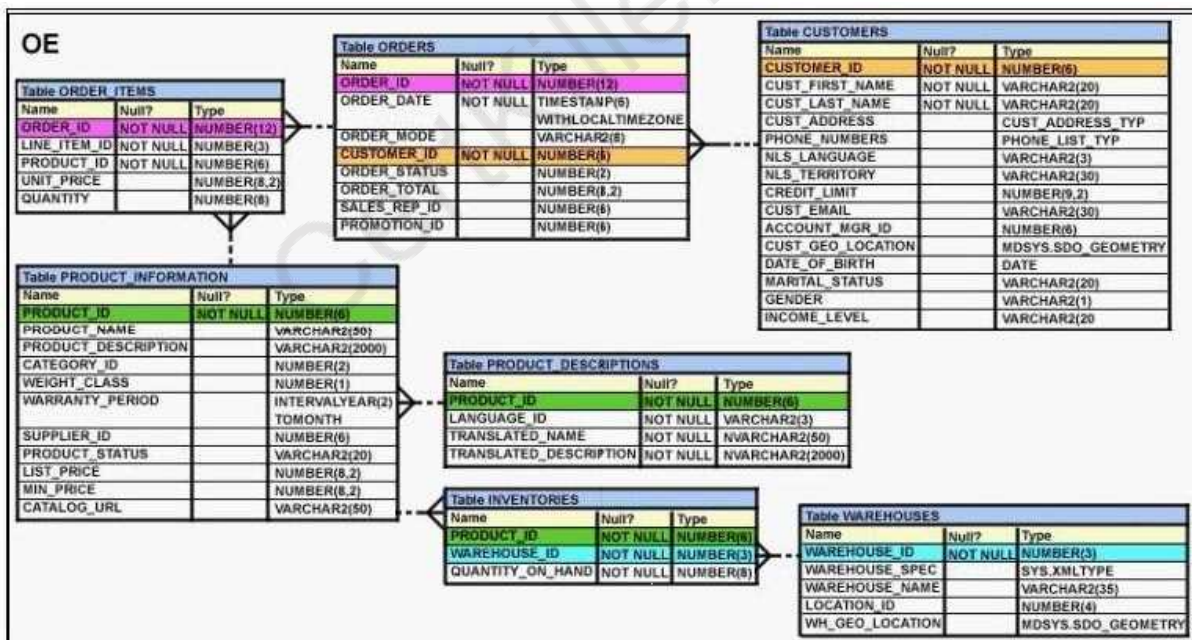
OE

Table ORDER_ITEMS

| Name | Null? | Type |
|---|---|---|
| ORDER_ID | NOT NULL | NUMBER(12) |
| LINE_ITEM_ID | NOT NULL | NUMBER(3) |
| PRODUCT_ID | NOT NULL | NUMBER(6) |
| UNIT_PRICE | | NUMBER(8,2) |
| QUANTITY | | NUMBER(8) |

Table ORDERS

| Name | Null? | Type |
|---|---|---|
| ORDER_ID | NOT NULL | NUMBER(12) |
| ORDER_DATE | NOT NULL | TIMESTANP(6) WITHLOCALTIMEZONE |
| ORDER_MODE | | VARCHAR2(8) |
| CUSTOMER_ID | NOT NULL | NUMBER(6) |
| ORDER_STATUS | | NUMBER(2) |
| ORDER_TOTAL | | NUMBER(8,2) |
| SALES_REP_ID | | NUMBER(6) |
| PROMOTION_ID | | NUMBER(6) |

Table CUSTOMERS

| Name | Null? | Type |
|---|---|---|
| CUSTOMER_ID | NOT NULL | NUMBER(6) |
| CUST_FIRST_NAME | NOT NULL | VARCHAR2(20) |
| CUST_LAST_NAME | NOT NULL | VARCHAR2(20) |
| CUST_ADDRESS | | CUST_ADDRESS_TYP |
| PHONE_NUMBERS | | PHONE_LIST_TYP |
| NLS_LANGUAGE | | VARCHAR2(3) |
| NLS_TERRITORY | | VARCHAR2(30) |
| CREDIT_LIMIT | | NUMBER(9,2) |
| CUST_EMAIL | | VARCHAR2(30) |
| ACCOUNT_MGR_ID | | NUMBER(6) |
| CUST_GEO_LOCATION | | MDSYS.SDO_GEOMETRY |
| DATE_OF_BIRTH | | DATE |
| MARITAL_STATUS | | VARCHAR2(20) |
| GENDER | | VARCHAR2(1) |
| INCOME_LEVEL | | VARCHAR2(20 |

Table PRODUCT_INFORMATION

| Name | Null? | Type |
|---|---|---|
| PRODUCT_ID | NOT NULL | NUMBER(6) |
| PRODUCT_NAME | | VARCHAR2(50) |
| PRODUCT_DESCRIPTION | | VARCHAR2(2000) |
| CATEGORY_ID | | NUMBER(2) |
| WEIGHT_CLASS | | NUMBER(1) |
| WARRANTY_PERIOD | | INTERVALYEAR(2) TOMONTH |
| SUPPLIER_ID | | NUMBER(6) |
| PRODUCT_STATUS | | VARCHAR2(20) |
| LIST_PRICE | | NUMBER(8,2) |
| MIN_PRICE | | NUMBER(8,2) |
| CATALOG_URL | | VARCHAR2(50) |

Table PRODUCT_DESCRIPTIONS

| Name | Null? | Type |
|---|---|---|
| PRODUCT_ID | NOT NULL | NUMBER(6) |
| LANGUAGE_ID | NOT NULL | VARCHAR2(3) |
| TRANSLATED_NAME | NOT NULL | NVARCHAR2(50) |
| TRANSLATED_DESCRIPTION | NOT NULL | NVARCHAR2(2000) |

Table INVENTORIES

| Name | Null? | Type |
|---|---|---|
| PRODUCT_ID | NOT NULL | NUMBER(6) |
| WAREHOUSE_ID | NOT NULL | NUMBER(3) |
| QUANTITY_ON_HAND | NOT NULL | NUMBER(8) |

Table WAREHOUSES

| Name | Null? | Type |
|---|---|---|
| WAREHOUSE_ID | NOT NULL | NUMBER(3) |
| WAREHOUSE_SPEC | | SYS.XMLTYPE |
| WAREHOUSE_NAME | | VARCHAR2(35) |
| LOCATION_ID | | NUMBER(4) |
| WH_GEO_LOCATION | | MDSYS.SDO_GEOMETRY |